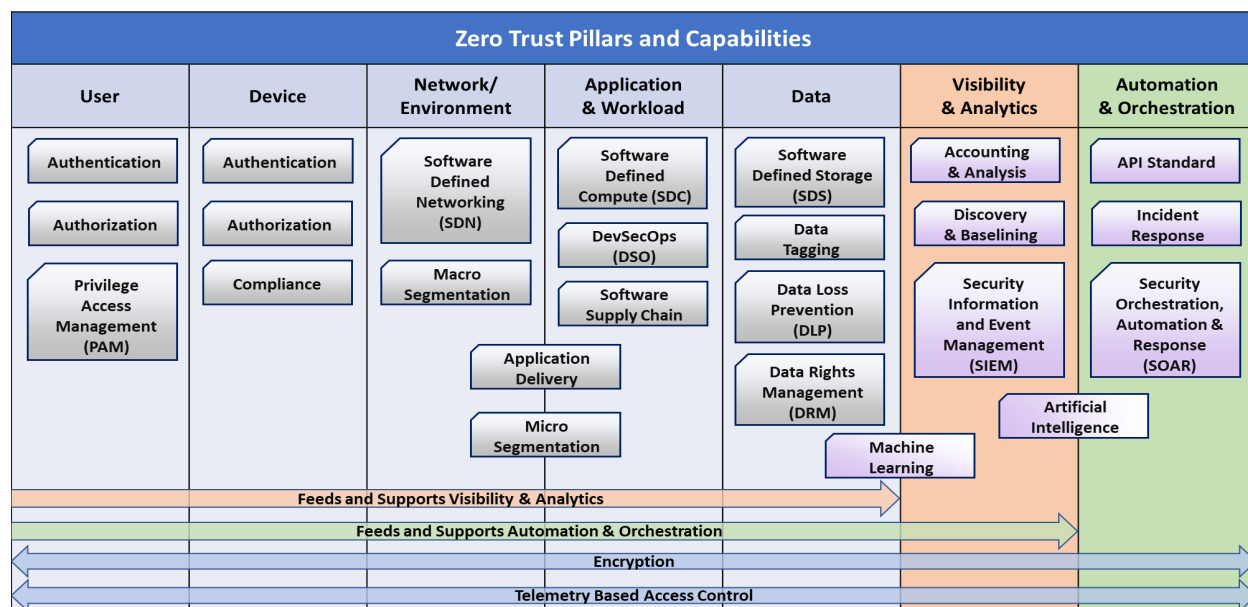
Zero Trust Pillars and Capabilities

| User | Device | Network/ Environment | Application & Workload | Data | Visibility & Analytics | Automation & Orchestration |
|---|---|---|---|---|---|---|
| Authentication | Authentication | Software Defined Networking (SDN) | Software Defined Compute (SDC) | Software Defined Storage (SDS) | Accounting & Analysis | API Standard |
| Authorization | Authorization | Macro Segmentation | DevSecOps (DSO) | Data Tagging | Discovery & Baselining | Incident Response |
| Privilege Access Management (PAM) | Compliance | | Software Supply Chain | Data Loss Prevention (DLP) | Security Information and Event Management (SIEM) | Security Orchestration, Automation & Response (SOAR) |
| | | | Application Delivery | Data Rights Management (DRM) | Artificial Intelligence | |
| | | | Micro Segmentation | Machine Learning | | |

Feeds and Supports Visibility & Analytics

Feeds and Supports Automation & Orchestration

Encryption

Telemetry Based Access Control